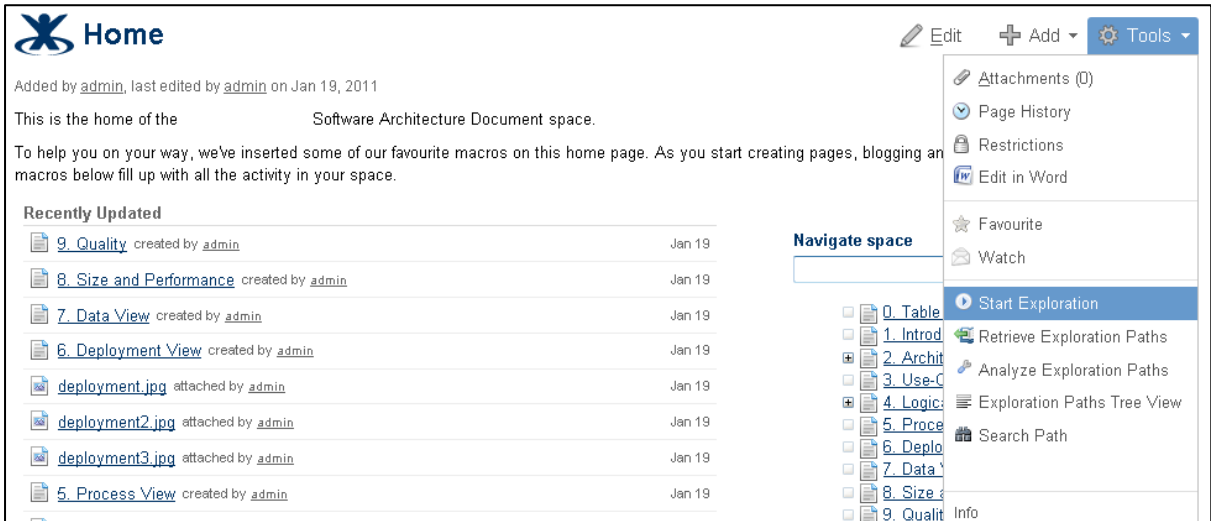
Home

Edit Add Tools

Added by admin, last edited by admin on Jan 19, 2011

This is the home of the Software Architecture Document space.

To help you on your way, we've inserted some of our favourite macros on this home page. As you start creating pages, blogging an macros below fill up with all the activity in your space.

Recently Updated

| | |
|---|---|
| 9. Quality created by admin | Jan 19 |
| 8. Size and Performance created by admin | Jan 19 |
| 7. Data View created by admin | Jan 19 |
| 6. Deployment View created by admin | Jan 19 |
| deployment.jpg attached by admin | Jan 19 |
| deployment2.jpg attached by admin | Jan 19 |
| deployment3.jpg attached by admin | Jan 19 |
| 5. Process View created by admin | Jan 19 |

Navigate space

0. Table
1. Introd
2. Archit
3. Use-C
4. Logica
5. Proce
6. Deplo
7. Data V
8. Size a
9. Qualit

Attachments (0)
Page History
Restrictions
Edit in Word
Favourite
Watch
Start Exploration
Retrieve Exploration Paths
Analyze Exploration Paths
Exploration Paths Tree View
Search Path
Info